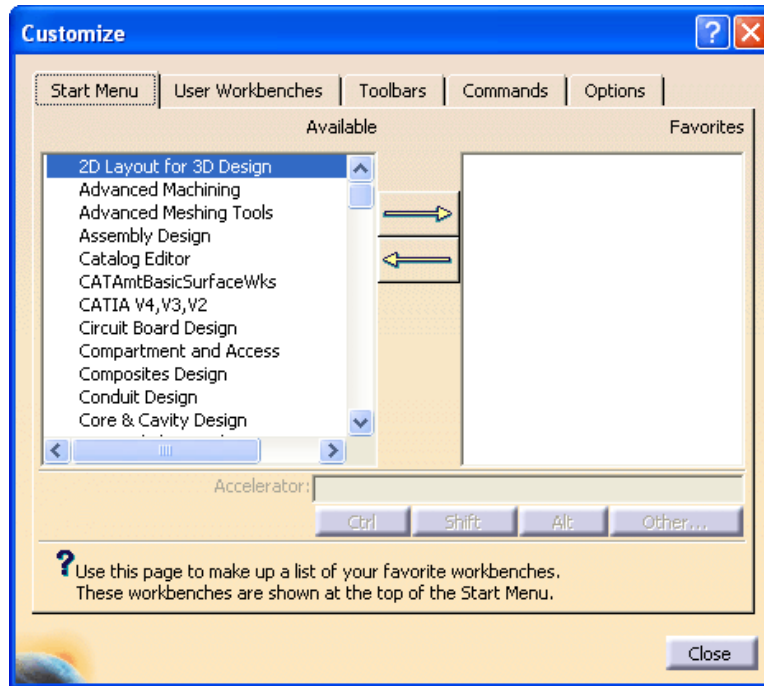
Customize

Start Menu | User Workbenches | Toolbars | Commands | Options

Available

Favorites

2D Layout for 3D Design
Advanced Machining
Advanced Meshing Tools
Assembly Design
Catalog Editor
CATAmtBasicSurfaceWks
CATIA V4,V3,V2
Circuit Board Design
Compartment and Access
Composites Design
Conduit Design
Core & Cavity Design

Accelerator:

Ctrl
Shift
Alt
Other...

?Use this page to make up a list of your favorite workbenches.
These workbenches are shown at the top of the Start Menu.

Close